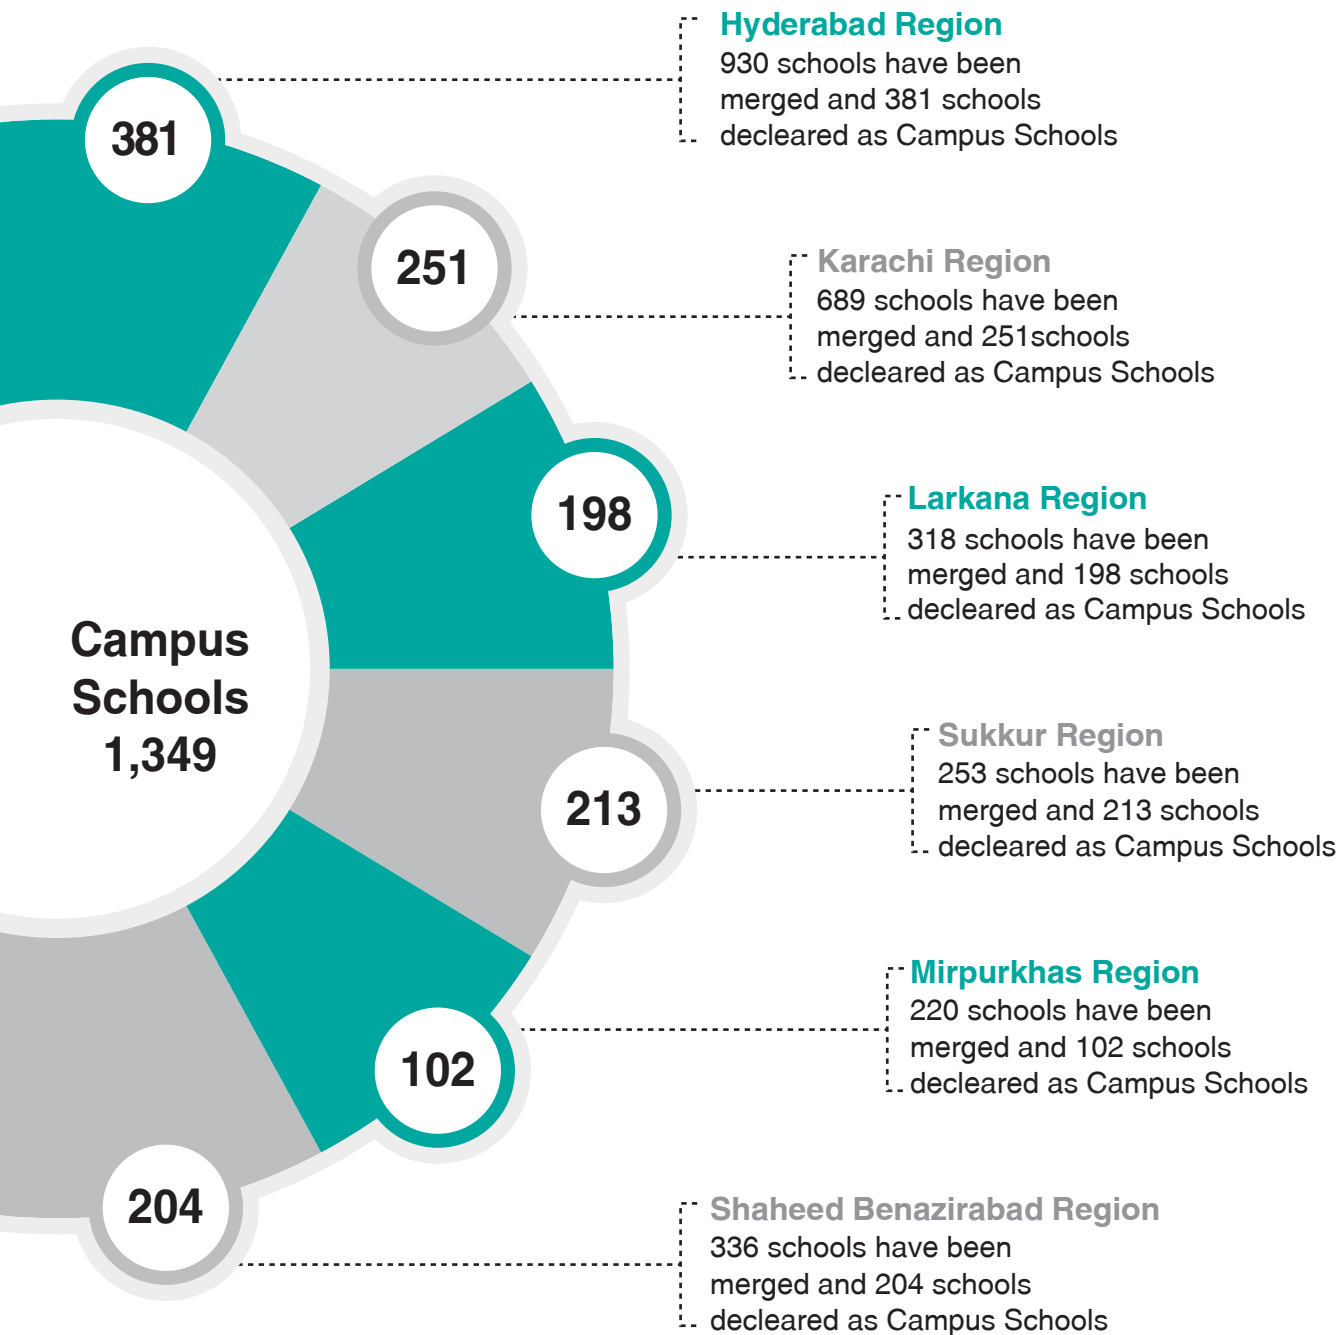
381

251

198

Campus Schools 1,349

213

102

204

Hyderabad Region
930 schools have been merged and 381 schools decleared as Campus Schools

Karachi Region
689 schools have been merged and 251schools decleared as Campus Schools

Larkana Region
318 schools have been merged and 198 schools decleared as Campus Schools

Sukkur Region
253 schools have been merged and 213 schools decleared as Campus Schools

Mirpurkhas Region
220 schools have been merged and 102 schools decleared as Campus Schools

Shaheed Benazirabad Region
336 schools have been merged and 204 schools decleared as Campus Schools